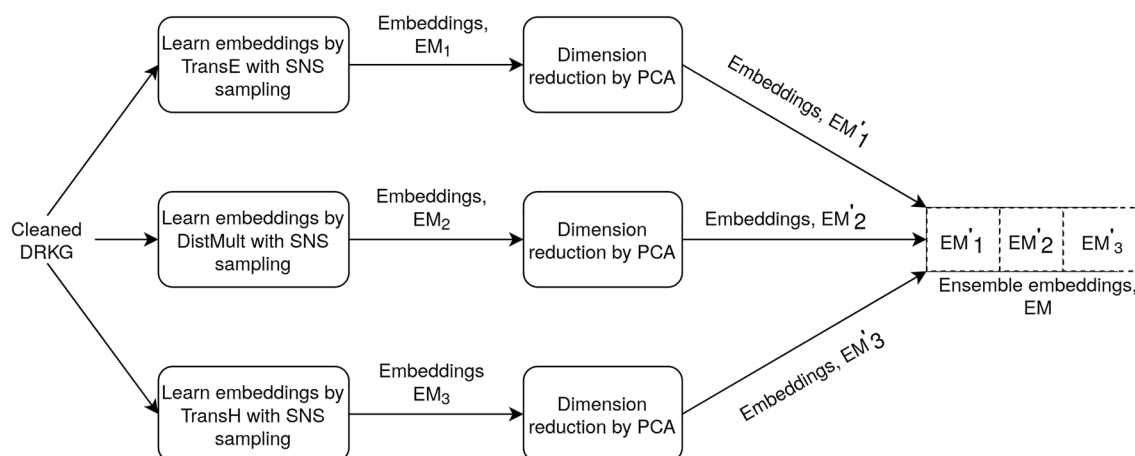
Cleaned DRKG

Learn embeddings by TransE with SNS sampling

Embeddings, $EM_1$

Dimension reduction by PCA

Embeddings, $EM'_1$

Learn embeddings by DistMult with SNS sampling

Embeddings, $EM_2$

Dimension reduction by PCA

Embeddings, $EM'_2$

Learn embeddings by TransH with SNS sampling

Embeddings $EM_3$

Dimension reduction by PCA

Embeddings, $EM'_3$

| $EM'_1$ | $EM'_2$ | $EM'_3$ |
|---|---|---|

Ensemble embeddings, EM